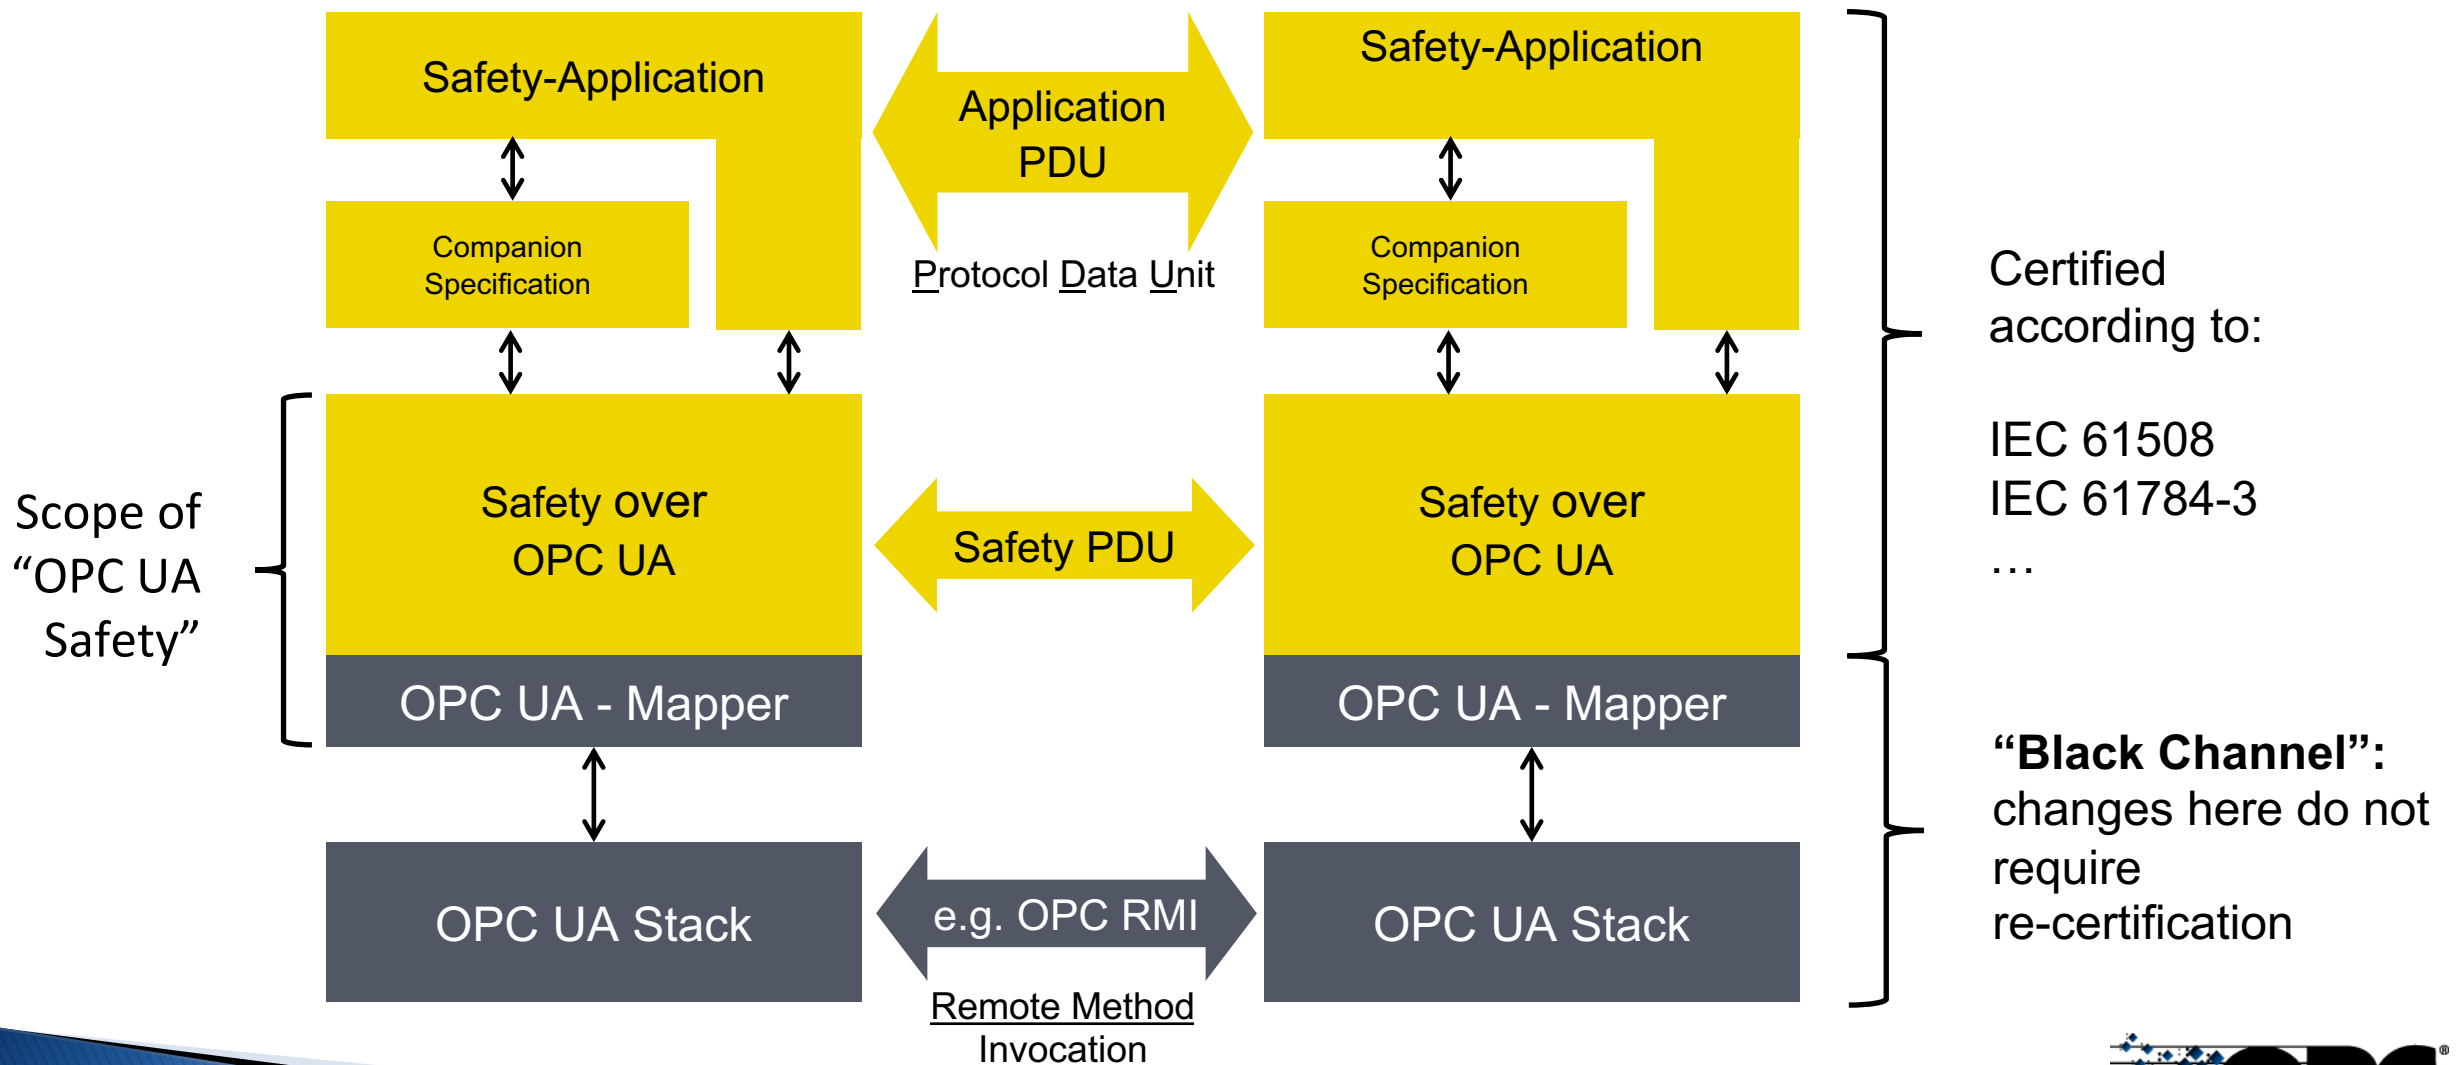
Safety-Application

Companion Specification

Application PDU

Protocol Data Unit

Safety-Application

Companion Specification

Certified according to:

IEC 61508
IEC 61784-3
…

Scope of “OPC UA Safety”

Safety over OPC UA

OPC UA - Mapper

Safety PDU

Safety over OPC UA

OPC UA - Mapper

“Black Channel”: changes here do not require re-certification

OPC UA Stack

e.g. OPC RMI

Remote Method Invocation

OPC UA Stack